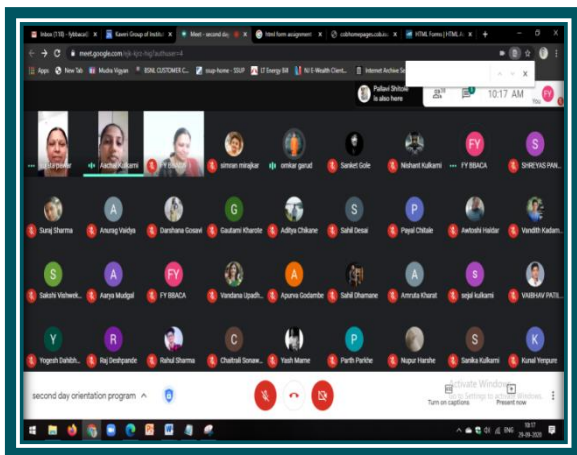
Inbox (118) - fybbaca | Kaveri Group of Institu | Meet - second da | html form assignment | cobhomepages.cob.ac | HTML Forms | HTML A

meet.google.com/ejk-kjco-fsg?authuser=4

Apps | New Tab | Mudra Vigyan | BSNL CUSTOMER C... | ssup-home - SSUP | LT Energy Bill | NJ E-Wealth Client... | Internet Archive Se

Pallavi Shitole is also here

10:17 AM

You

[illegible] | Aarthi Kulkarni | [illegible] | simran mirajkar | omkar garud | Sanket Gole | Nishant Kulkarni | FY BBACA | SHREYAS PAN...

Suraj Sharma | Anurag Vaidya | Darshana Gosavi | Gautami Kharote | Aditya Chikane | Sahil Desai | Payal Chitale | Awdoshi Haldar | Vandith Kadam...

Sakshi Vishwek... | Aarya Mudgal | FY BBACA | Vandana Upadh... | Apurva Godambe | Sahil Dhamane | Amruta Kharat | sejal kulkarni | VAIBHAV PATIL...

Yogesh Dahibh... | Raj Deshpande | Rahul Sharma | Chaitrali Sonaw... | Yash Marne | Parth Parkhe | Nupur Harshe | Sanika Kulkarni | Kunal Yenpure

second day orientation program

Activate Windows
Go to Settings to activate Windows.

Turn on captions

Present now

ENG 10:17 29-09-2020